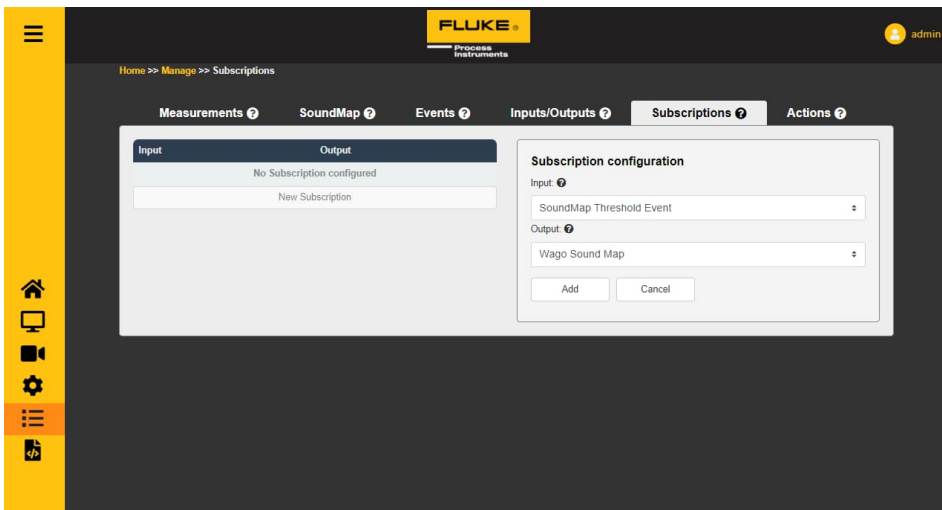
FLUKE.
Process Instruments

admin

Home >> Manage >> Subscriptions

Measurements ? SoundMap ? Events ? Inputs/Outputs ? Subscriptions ? Actions ?

| Input | Output |
|---|---|
| No Subscription configured | |
| New Subscription | |

Subscription configuration

Input: ?

SoundMap Threshold Event

Output: ?

Wago Sound Map

Add Cancel